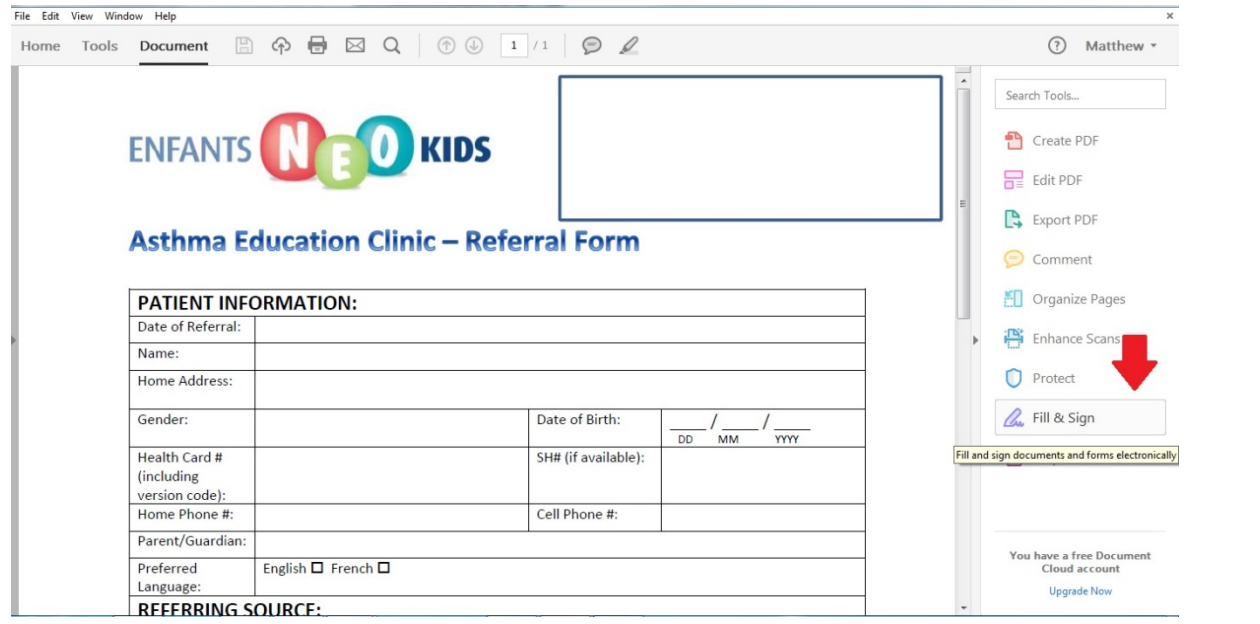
File Edit View Window Help

Home Tools Document

1 / 1

Matthew

ENFANTS NEO KIDS

Asthma Education Clinic – Referral Form

| PATIENT INFORMATION: | | | |
|---|---|---|---|
| Date of Referral: | | | |
| Name: | | | |
| Home Address: | | | |
| Gender: | | Date of Birth: | ____ / ____ / ____ DD MM YYYY |
| Health Card # (including version code): | | SH# (if available): | |
| Home Phone #: | | Cell Phone #: | |
| Parent/Guardian: | | | |
| Preferred Language: | English ☐ French ☐ | | |

REFERRING SOURCE:

Search Tools...

Create PDF

Edit PDF

Export PDF

Comment

Organize Pages

Enhance Scans

Protect

Fill & Sign

Fill and sign documents and forms electronically

You have a free Document Cloud account

Upgrade Now